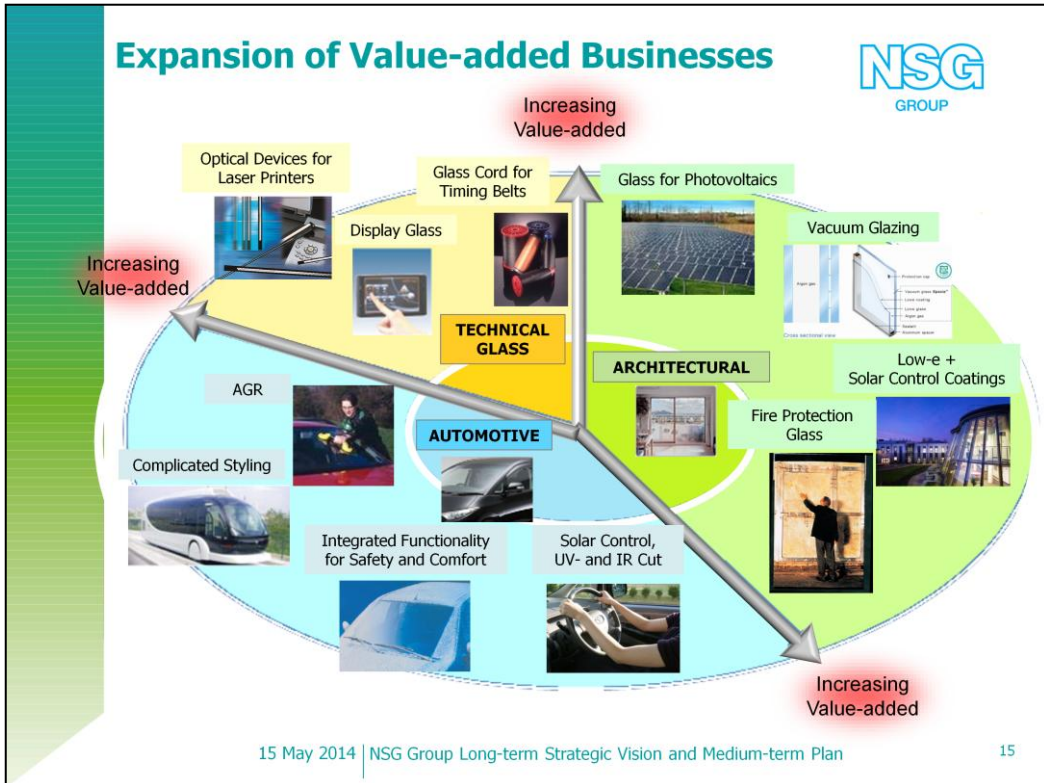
Expansion of Value-added Businesses

NSG GROUP

Increasing Value-added

Optical Devices for Laser Printers

Glass Cord for Timing Belts

Glass for Photovoltaics

Display Glass

Vacuum Glazing

Increasing Value-added

TECHNICAL GLASS

ARCHITECTURAL

Low-e + Solar Control Coatings

AGR

AUTOMOTIVE

Fire Protection Glass

Complicated Styling

Integrated Functionality for Safety and Comfort

Solar Control, UV- and IR Cut

Increasing Value-added

15 May 2014 | NSG Group Long-term Strategic Vision and Medium-term Plan

15